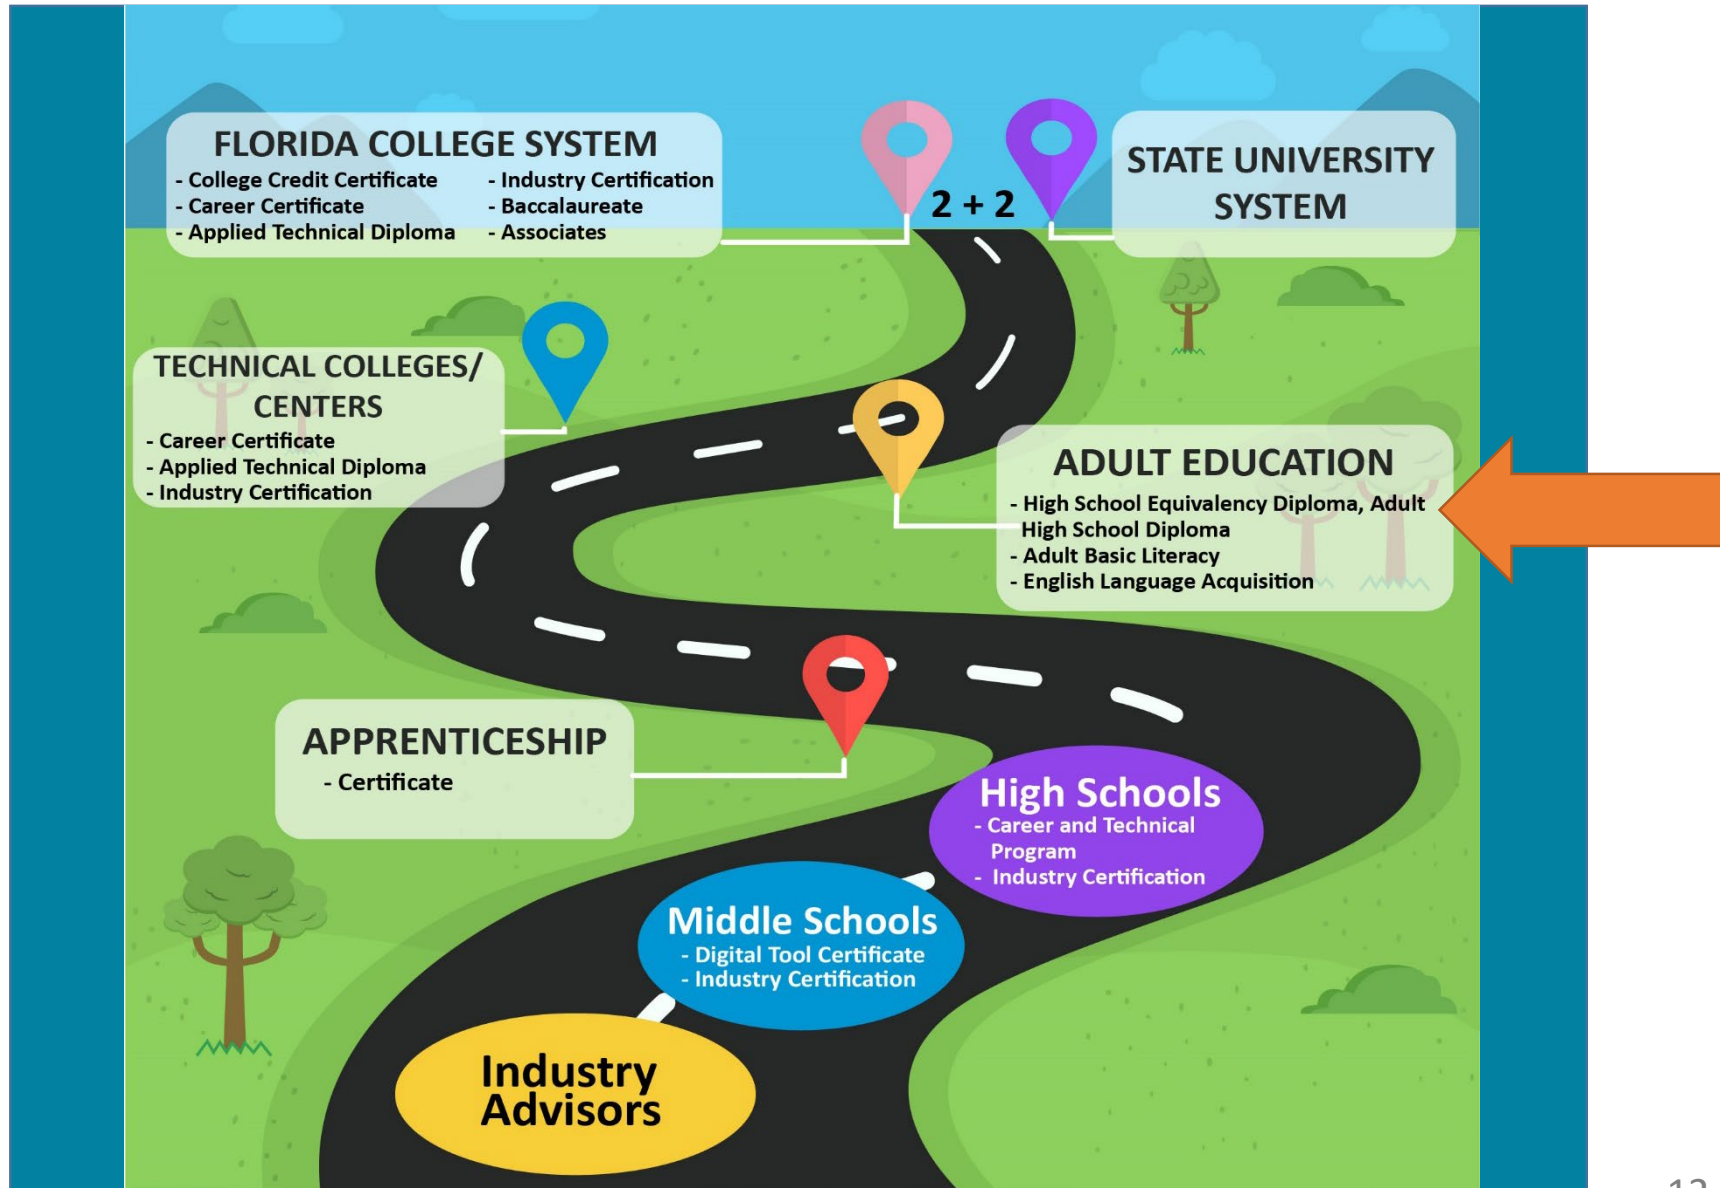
FLORIDA COLLEGE SYSTEM
- College Credit Certificate
- Career Certificate
- Applied Technical Diploma
- Industry Certification
- Baccalaureate
- Associates

2 + 2

STATE UNIVERSITY SYSTEM

TECHNICAL COLLEGES/ CENTERS
- Career Certificate
- Applied Technical Diploma
- Industry Certification

ADULT EDUCATION
- High School Equivalency Diploma, Adult High School Diploma
- Adult Basic Literacy
- English Language Acquisition

APPRENTICESHIP
- Certificate

High Schools
- Career and Technical Program
- Industry Certification

Middle Schools
- Digital Tool Certificate
- Industry Certification

Industry Advisors

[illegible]